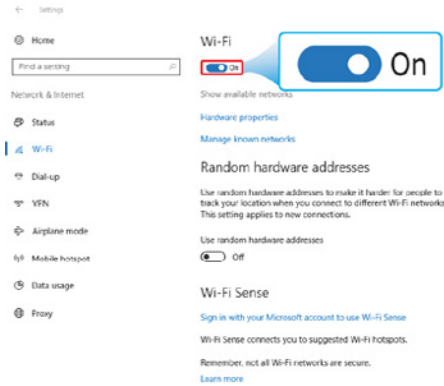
Settings

Home

Find a setting

Network & Internet

Status

Wi-Fi

Dial-up

VPN

Airplane mode

Mobile hotspot

Data usage

Proxy

Wi-Fi

On

On

Show available networks

Hardware properties

Manage known networks

Random hardware addresses

Use random hardware addresses to make it harder for people to track your location when you connect to different Wi-Fi networks. This setting applies to new connections.

Use random hardware addresses

Off

Wi-Fi Sense

Sign in with your Microsoft account to use Wi-Fi Sense

Wi-Fi Sense connects you to suggested Wi-Fi hotspots.

Remember, not all Wi-Fi networks are secure.

Learn more